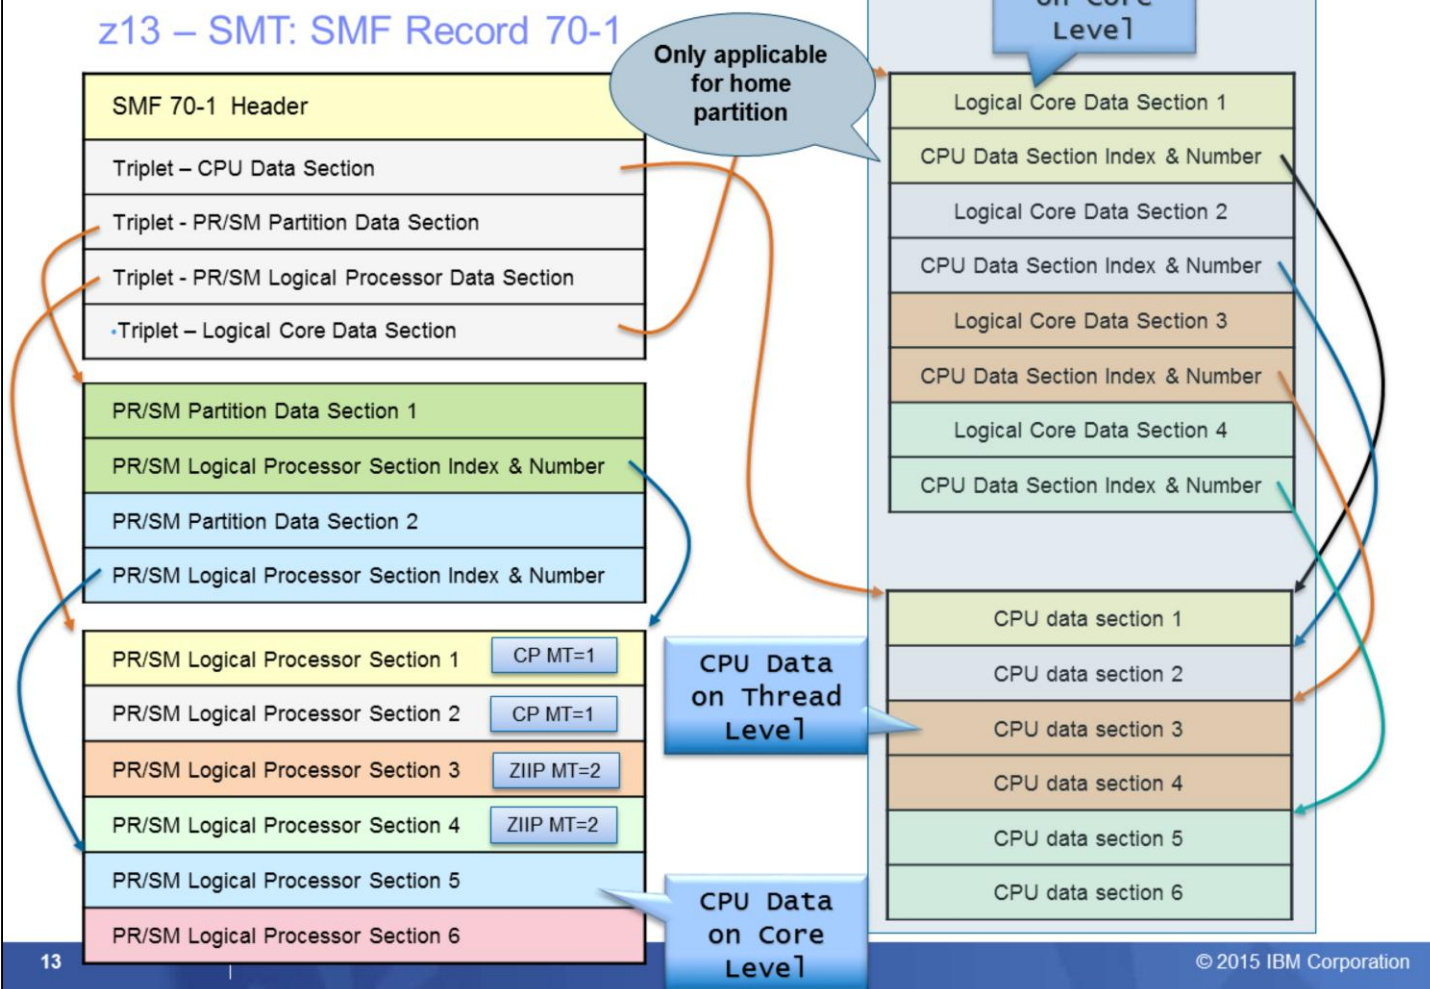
z13 – SMT: SMF Record 70-1

Only applicable for home partition

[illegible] Level

SMF 70-1 Header
Triplet – CPU Data Section
Triplet - PR/SM Partition Data Section
Triplet - PR/SM Logical Processor Data Section
Triplet – Logical Core Data Section

PR/SM Partition Data Section 1
PR/SM Logical Processor Section Index & Number
PR/SM Partition Data Section 2
PR/SM Logical Processor Section Index & Number

PR/SM Logical Processor Section 1 CP MT=1
PR/SM Logical Processor Section 2 CP MT=1
PR/SM Logical Processor Section 3 ZIIP MT=2
PR/SM Logical Processor Section 4 ZIIP MT=2
PR/SM Logical Processor Section 5
PR/SM Logical Processor Section 6

Logical Core Data Section 1
CPU Data Section Index & Number
Logical Core Data Section 2
CPU Data Section Index & Number
Logical Core Data Section 3
CPU Data Section Index & Number
Logical Core Data Section 4
CPU Data Section Index & Number

CPU Data on Thread Level

CPU data section 1
CPU data section 2
CPU data section 3
CPU data section 4
CPU data section 5
CPU data section 6

CPU Data on Core Level

13
© 2015 IBM Corporation